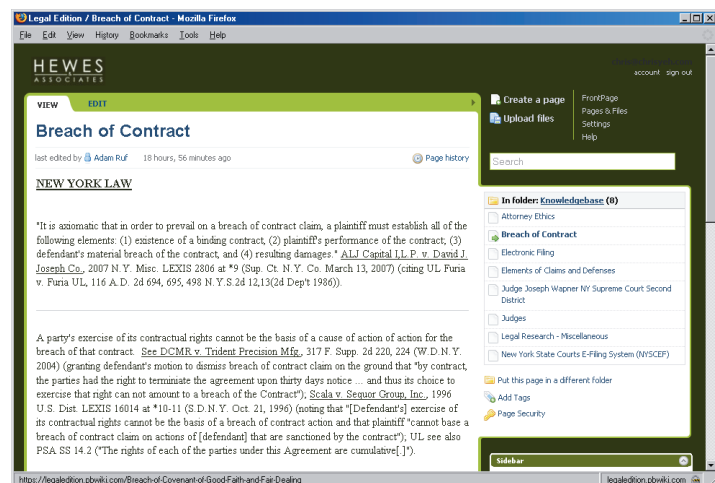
Legal Edition / Breach of Contract - Mozilla Firefox

File Edit View History Bookmarks Tools Help

HEWES ASSOCIATES

account sign out

VIEW EDIT

Breach of Contract

last edited by Adam Ruf 18 hours, 56 minutes ago

Page history

NEW YORK LAW

"It is axiomatic that in order to prevail on a breach of contract claim, a plaintiff must establish all of the following elements: (1) existence of a binding contract, (2) plaintiff's performance of the contract; (3) defendant's material breach of the contract, and (4) resulting damages." ALJ Capital I,L.P. v. David J. Joseph Co., 2007 N.Y. Misc. LEXIS 2806 at *9 (Sup. Ct. N.Y. Co. March 13, 2007) (citing UL Furia v. Furia UL, 116 A.D. 2d 694, 695, 498 N.Y.S.2d 12,13(2d Dep't 1986)).

A party's exercise of its contractual rights cannot be the basis of a cause of action of action for the breach of that contract. See DCMR v. Trident Precision Mfg., 317 F. Supp. 2d 220, 224 (W.D.N.Y. 2004) (granting defendant's motion to dismiss breach of contract claim on the ground that "by contract, the parties had the right to terminate the agreement upon thirty days notice ... and thus its choice to exercise that right can not amount to a breach of the Contract"); Scala v. Sequor Group, Inc., 1996 U.S. Dist. LEXIS 16014 at *10-11 (S.D.N.Y. Oct. 21, 1996) (noting that "[Defendant's] exercise of its contractual rights cannot be the basis of a breach of contract action and that plaintiff "cannot base a breach of contract claim on actions of [defendant] that are sanctioned by the contract"); UL see also PSA SS 14.2 ("The rights of each of the parties under this Agreement are cumulative[.]").

Create a page
Upload files

FrontPage
Pages & Files
Settings
Help

Search

In folder: Knowledgebase (8)
Attorney Ethics
Breach of Contract
Electronic Filing
Elements of Claims and Defenses
Judge Joseph Wapner NY Supreme Court Second District
Judges
Legal Research - Miscellaneous
New York State Courts E-Filing System (NYSCEF)

Put this page in a different folder
Add Tags
Page Security

Sidebar

https://legaledition.pbwiki.com/Breach-of-Covenant-of-Good-Faith-and-Fair-Dealing

legaledition.pbwiki.com